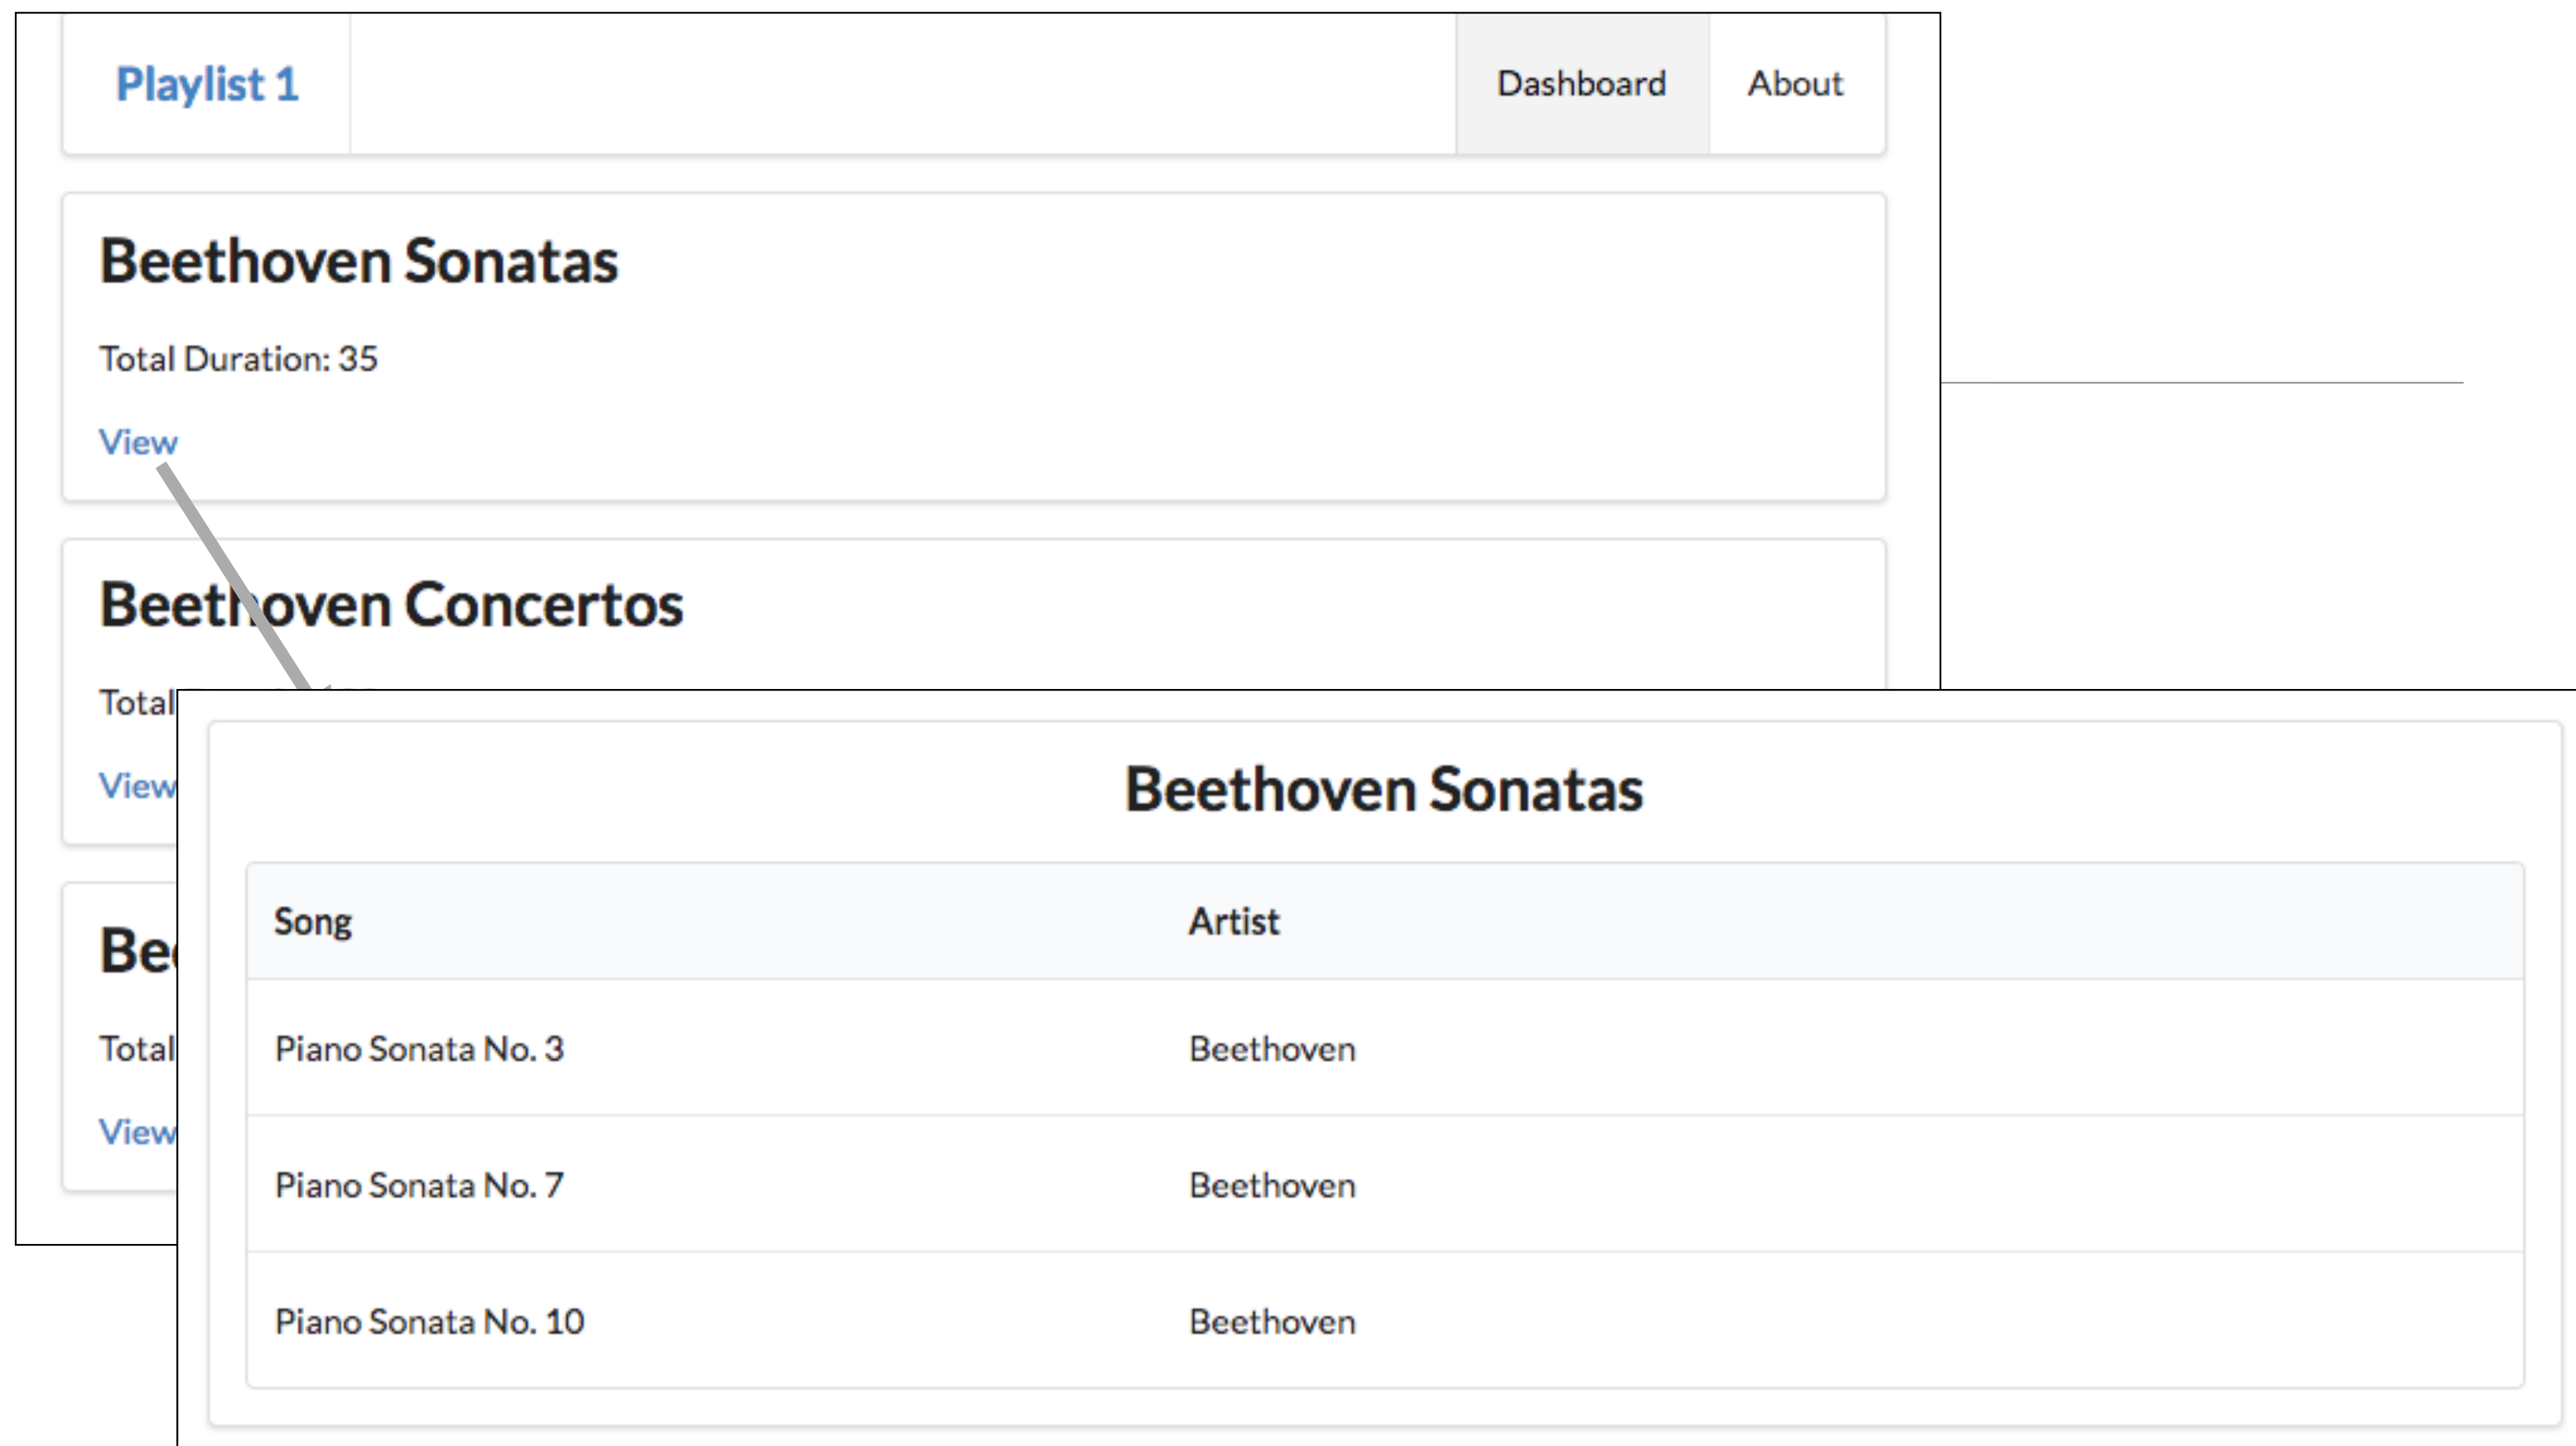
Playlist 1

Dashboard

About

Beethoven Sonatas

Total Duration: 35

View

Beethoven Concertos

Total

View

Be

Total

View

Beethoven Sonatas

| Song | Artist |
|---|---|
| Piano Sonata No. 3 | Beethoven |
| Piano Sonata No. 7 | Beethoven |
| Piano Sonata No. 10 | Beethoven |